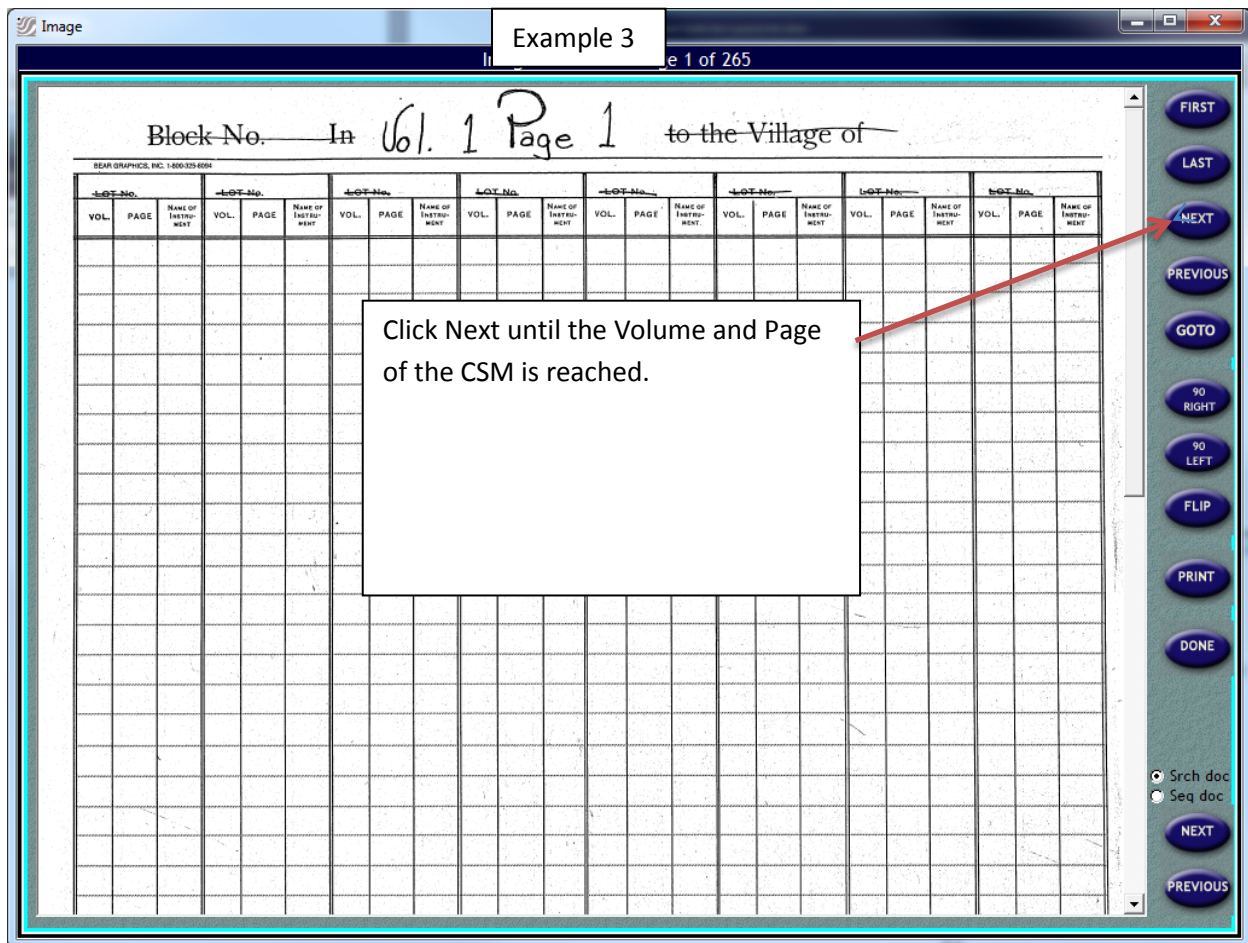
Image

Example 3

Im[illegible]e 1 of 265

Block No. In Vol. 1 Page 1 to the Village of

BEAR GRAPHICS, INC. 1-800-325-8094

| LOT No. | | | LOT No. | | | LOT No. | | | LOT No. | | | LOT No. | | | LOT No. | | | LOT No. | | | LOT No. | | |
|---|---|---|---|---|---|---|---|---|---|---|---|---|---|---|---|---|---|---|---|---|---|---|---|
| VOL. | PAGE | NAME OF INSTRUMENT | VOL. | PAGE | NAME OF INSTRUMENT | VOL. | PAGE | NAME OF INSTRUMENT | VOL. | PAGE | NAME OF INSTRUMENT | VOL. | PAGE | NAME OF INSTRUMENT | VOL. | PAGE | NAME OF INSTRUMENT | VOL. | PAGE | NAME OF INSTRUMENT | VOL. | PAGE | NAME OF INSTRUMENT |

Click Next until the Volume and Page of the CSM is reached.

FIRST
LAST
NEXT
PREVIOUS
GOTO
90 RIGHT
90 LEFT
FLIP
PRINT
DONE
Srch doc
Seq doc
NEXT
PREVIOUS